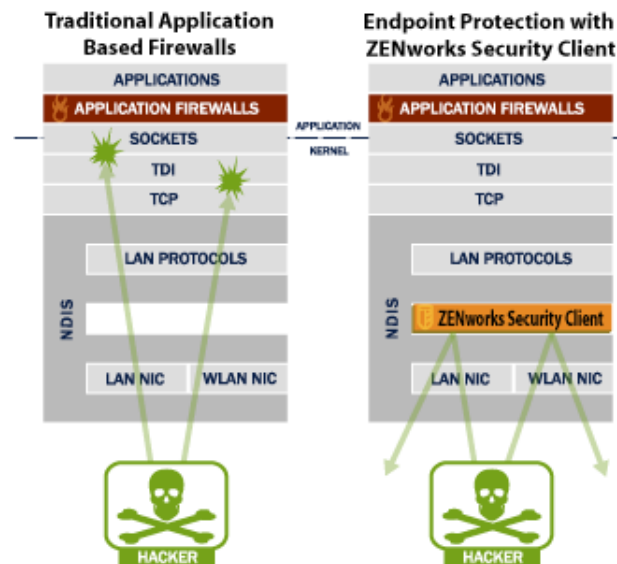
Traditional Application Based Firewalls

APPLICATIONS
APPLICATION FIREWALLS
SOCKETS
TDI
TCP
LAN PROTOCOLS
NDIS
LAN NIC
WLAN NIC

HACKER

APPLICATION
KERNEL

Endpoint Protection with ZENworks Security Client

APPLICATIONS
APPLICATION FIREWALLS
SOCKETS
TDI
TCP
LAN PROTOCOLS
NDIS
ZENworks Security Client
LAN NIC
WLAN NIC

HACKER